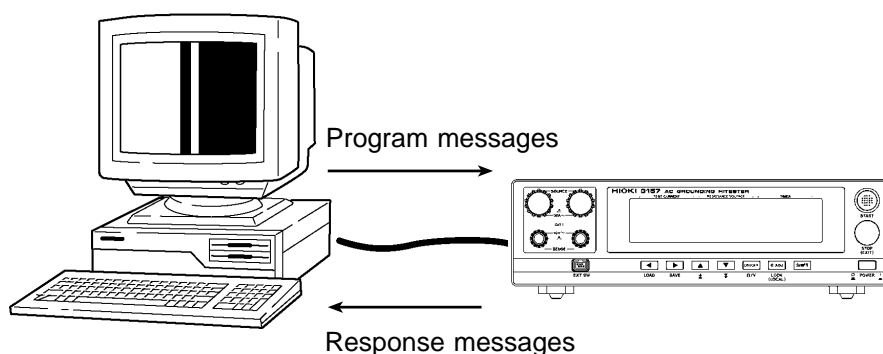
Program messages

HIOKI 3157 AC GROUNDING HITESTER

TEST CURRENT

RESISTANCE/VOLTAGE

TIMER

SOURCE

SENSE

START

STOP (EXIT)

EXT SW

LOAD

SAVE

$\Omega$/V

LOCK (LOCAL)

SHIFT

POWER

Response messages